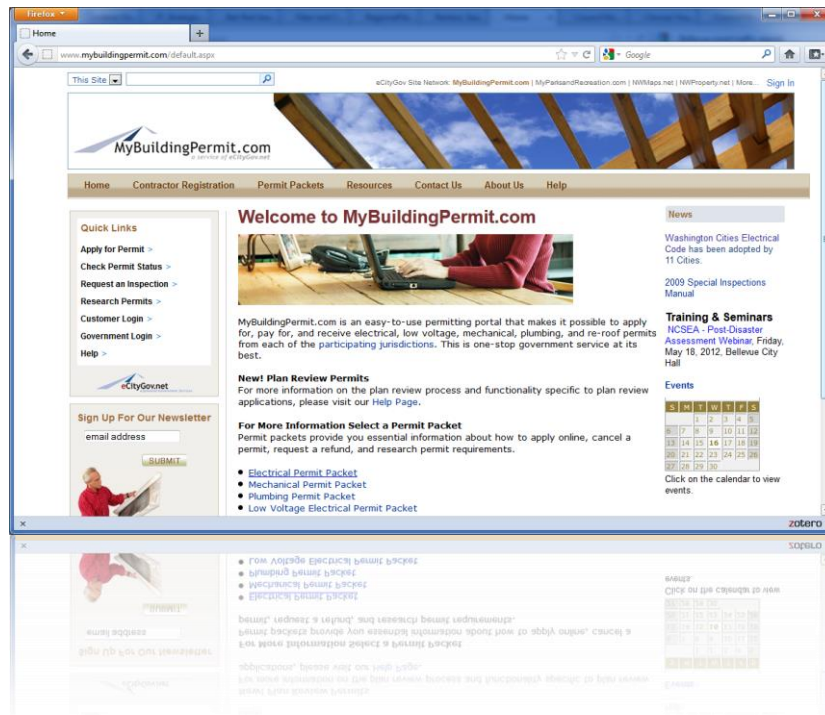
Firefox

Home

www.mybuildingpermit.com/default.aspx

Google

This Site

eCityGov Site Network: MyBuildingPermit.com | MyParksandRecreation.com | NWMaps.net | NWProperty.net | More... Sign In

MyBuildingPermit.com
a service of eCityGov.net

Home Contractor Registration Permit Packets Resources Contact Us About Us Help

Quick Links
Apply for Permit >
Check Permit Status >
Request an Inspection >
Research Permits >
Customer Login >
Government Login >
Help >

eCityGov.net

Sign Up For Our Newsletter
email address
SUBMIT

Welcome to MyBuildingPermit.com

MyBuildingPermit.com is an easy-to-use permitting portal that makes it possible to apply for, pay for, and receive electrical, low voltage, mechanical, plumbing, and re-roof permits from each of the participating jurisdictions. This is one-stop government service at its best.

New! Plan Review Permits
For more information on the plan review process and functionality specific to plan review applications, please visit our Help Page.

For More Information Select a Permit Packet
Permit packets provide you essential information about how to apply online, cancel a permit, request a refund, and research permit requirements.

- Electrical Permit Packet
- Mechanical Permit Packet
- Plumbing Permit Packet
- Low Voltage Electrical Permit Packet

News
Washington Cities Electrical Code has been adopted by 11 Cities.

2009 Special Inspections Manual

Training & Seminars
NCSEA - Post-Disaster Assessment Webinar, Friday, May 18, 2012, Bellevue City Hall

Events

| S | M | T | W | T | F | S |
|---|---|---|---|---|---|---|
| | | 1 | 2 | 3 | 4 | 5 |
| 6 | 7 | 8 | 9 | 10 | 11 | 12 |
| 13 | 14 | 15 | 16 | 17 | 18 | 19 |
| 20 | 21 | 22 | 23 | 24 | 25 | 26 |
| 27 | 28 | 29 | 30 | | | |

Click on the calendar to view events.

×
zotero